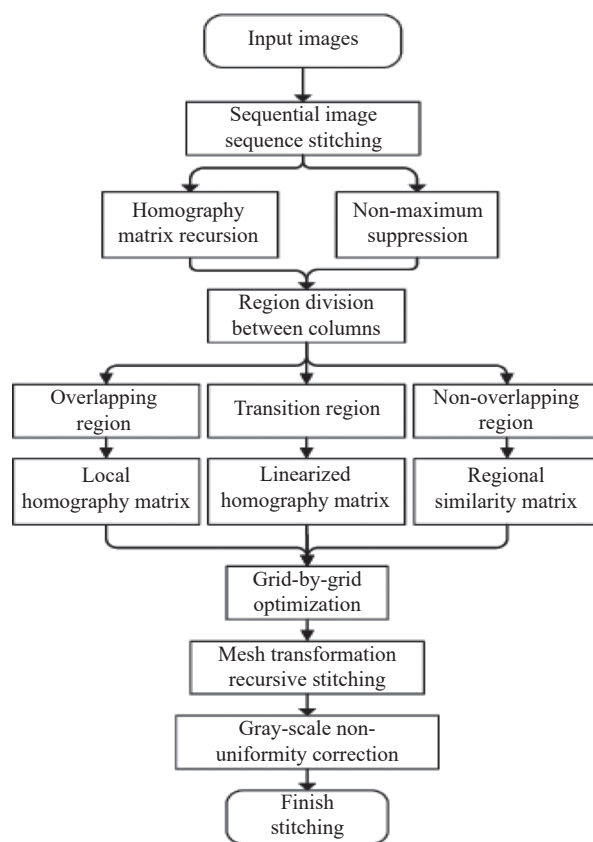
Input images

Sequential image sequence stitching

Homography matrix recursion

Non-maximum suppression

Region division between columns

Overlapping region

Transition region

Non-overlapping region

Local homography matrix

Linearized homography matrix

Regional similarity matrix

Grid-by-grid optimization

Mesh transformation recursive stitching

Gray-scale non-uniformity correction

Finish stitching